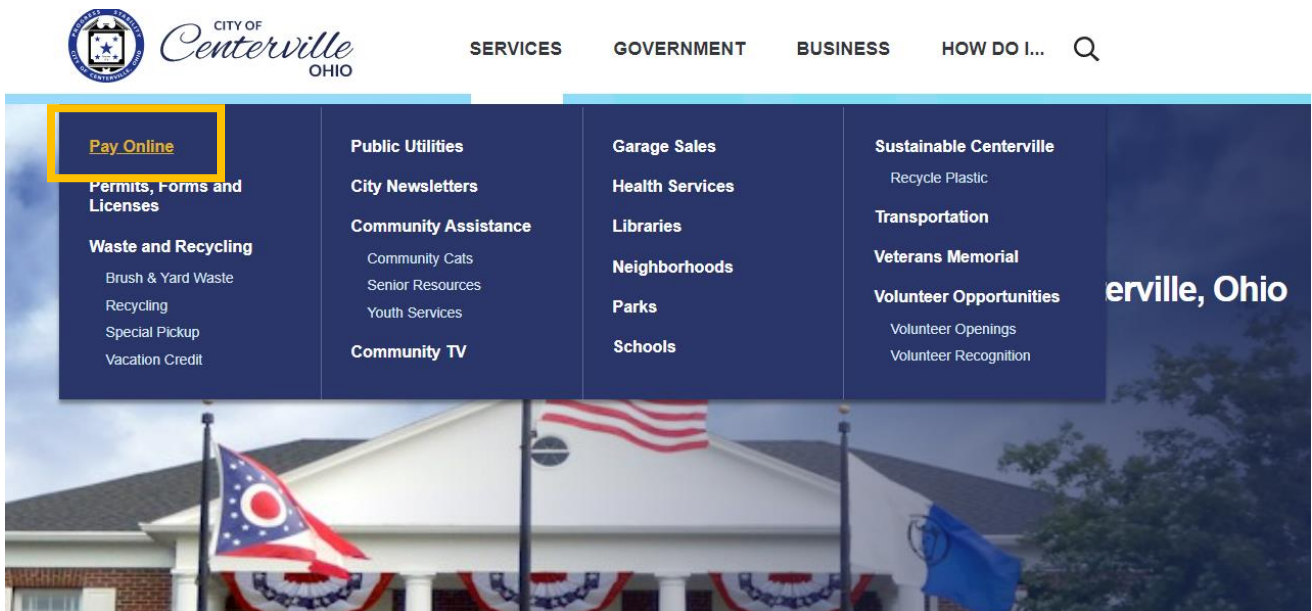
PROGRESS STABILITY CITY OF CENTERVILLE, OHIO

CITY OF Centerville OHIO

SERVICES GOVERNMENT BUSINESS HOW DO I...

Pay Online

Permits, Forms and Licenses

Waste and Recycling

Brush & Yard Waste

Recycling

Special Pickup

Vacation Credit

Public Utilities

City Newsletters

Community Assistance

Community Cats

Senior Resources

Youth Services

Community TV

Garage Sales

Health Services

Libraries

Neighborhoods

Parks

Schools

Sustainable Centerville

Recycle Plastic

Transportation

Veterans Memorial

Volunteer Opportunities

Volunteer Openings

Volunteer Recognition

erville, Ohio